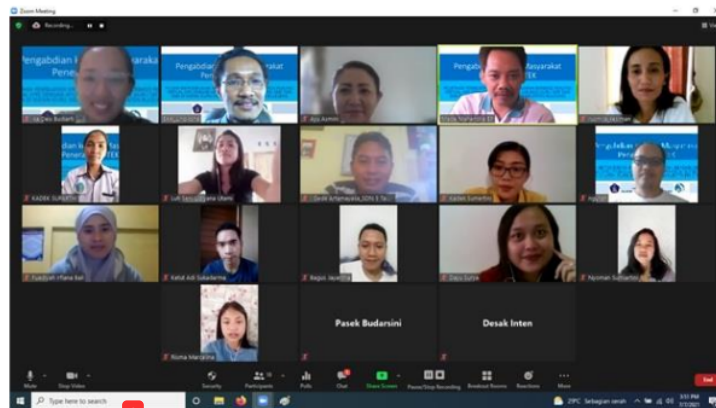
Zoom Meeting

Recording...

Pengabdian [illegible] Masyaraka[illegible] Pene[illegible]

Pengabdian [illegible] Masyarakat Pen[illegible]

Pengabdian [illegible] Masyarakat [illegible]TEK

Pengabdian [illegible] TEK

Pengabdian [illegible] Masyarakat

Ayu Asmini

KADEK SUPARTA

Ketut Adi Sukadarma

Bagus Jayantha

Dayu Sutha

Nyoman Suhartini

Pasek Budarsini

Desak Inten

Risma Marcelina

Mute

Stop Video

Security

Participants

Polls

Chat

Share Screen

Pause/Stop Recording

Breakout Rooms

Reactions

More

End

Type here to search

29°C Sebagian cerah